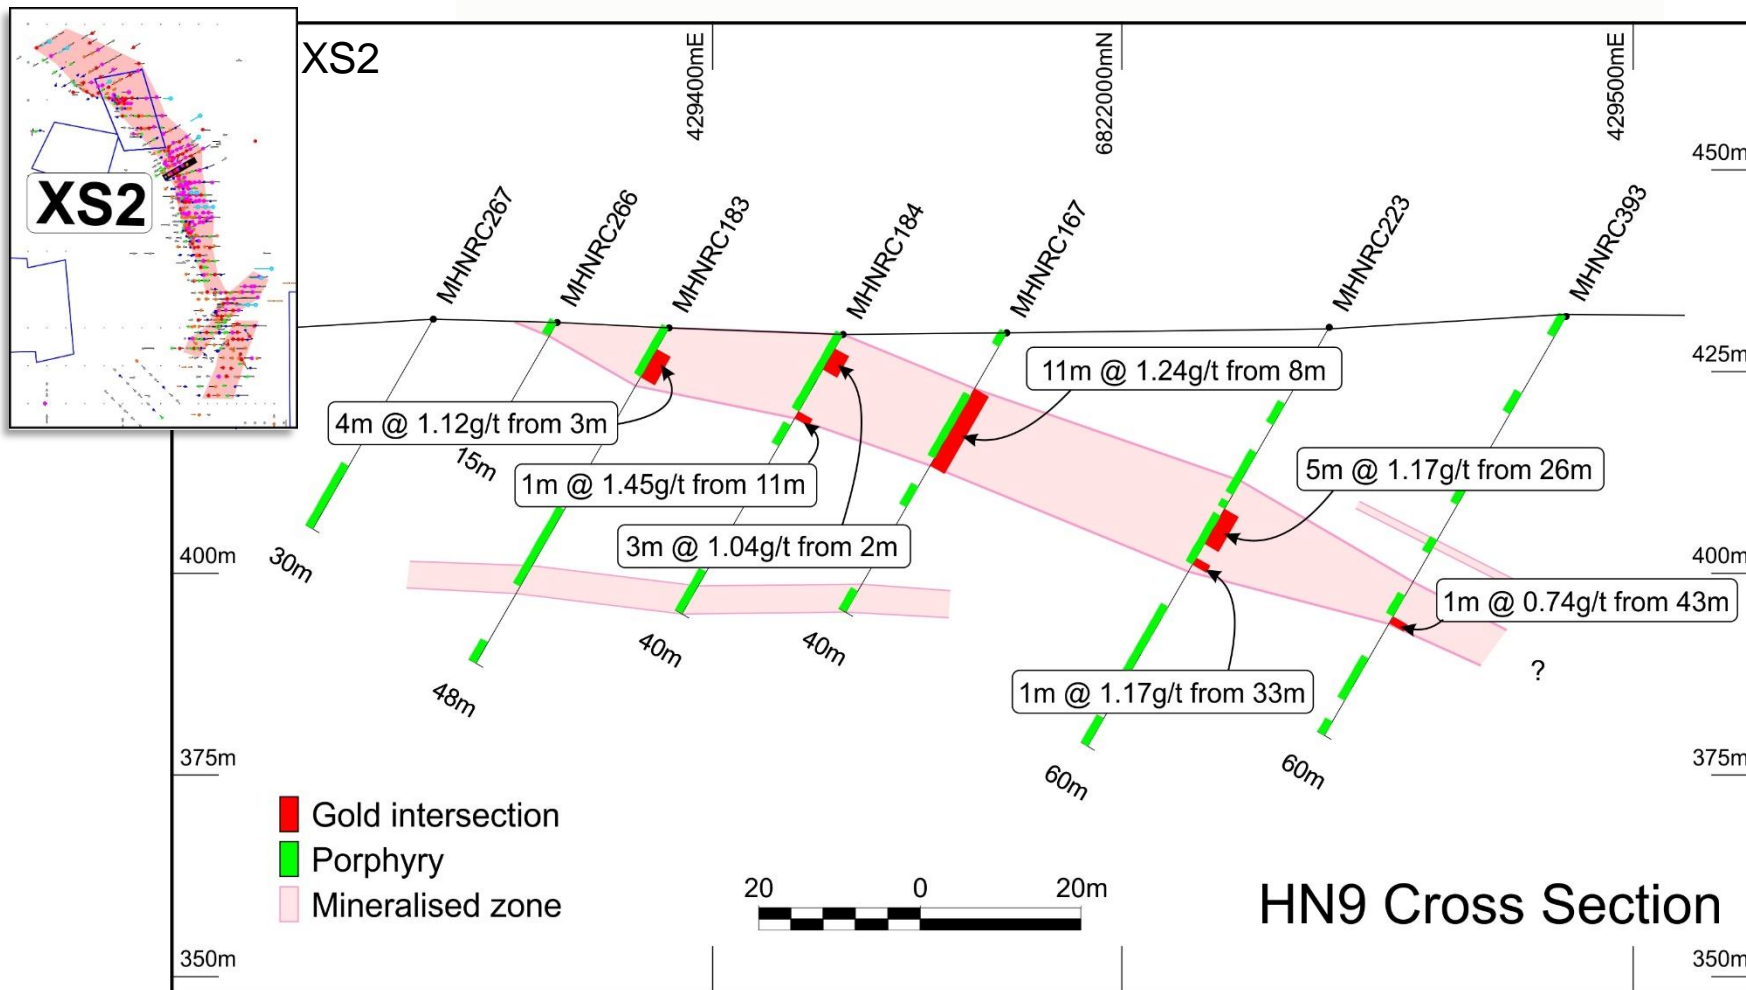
XS2

XS2

429400mE

6822000mN

429500mE

450m

425m

400m

375m

350m

400m

375m

350m

MHNRC267

MHNRC266

MHNRC183

MHNRC184

MHNRC167

MHNRC223

MHNRC393

11m @ 1.24g/t from 8m

4m @ 1.12g/t from 3m

15m

1m @ 1.45g/t from 11m

5m @ 1.17g/t from 26m

3m @ 1.04g/t from 2m

30m

1m @ 0.74g/t from 43m

40m

40m

?

48m

1m @ 1.17g/t from 33m

60m

60m

Gold intersection

Porphyry

Mineralised zone

20 0 20m

HN9 Cross Section